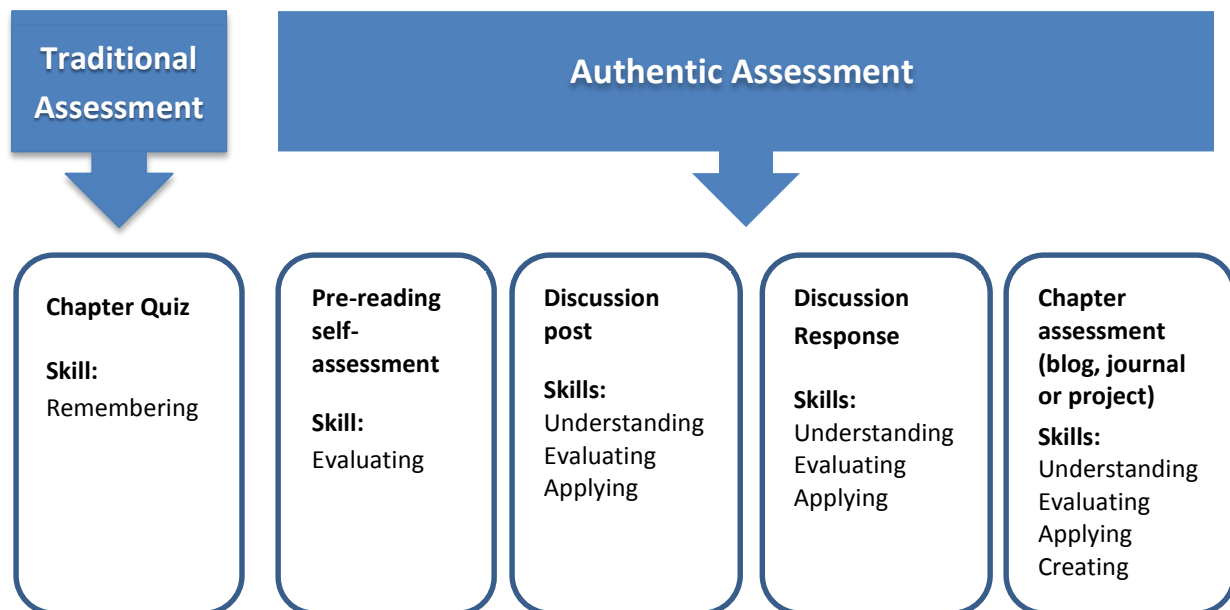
Traditional Assessment

Authentic Assessment

Chapter Quiz

Skill:
Remembering

Pre-reading self-assessment

Skill:
Evaluating

Discussion post

Skills:
Understanding
Evaluating
Applying

Discussion Response

Skills:
Understanding
Evaluating
Applying

Chapter assessment (blog, journal or project)

Skills:
Understanding
Evaluating
Applying
Creating